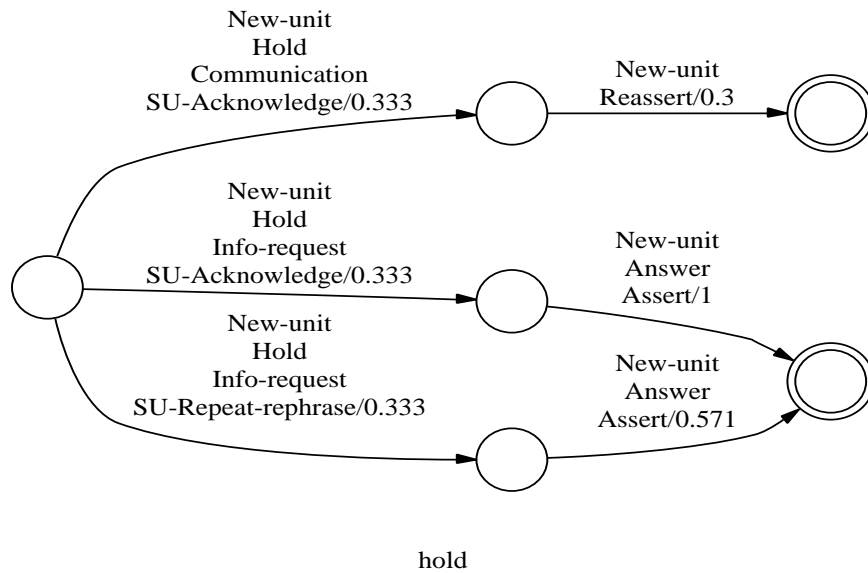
New-unit
Hold
Communication
SU-Acknowledge/0.333

New-unit
Reassert/0.3

New-unit
Hold
Info-request
SU-Acknowledge/0.333

New-unit
Answer
Assert/1

New-unit
Hold
Info-request
SU-Repeat-rephrase/0.333

New-unit
Answer
Assert/0.571

hold